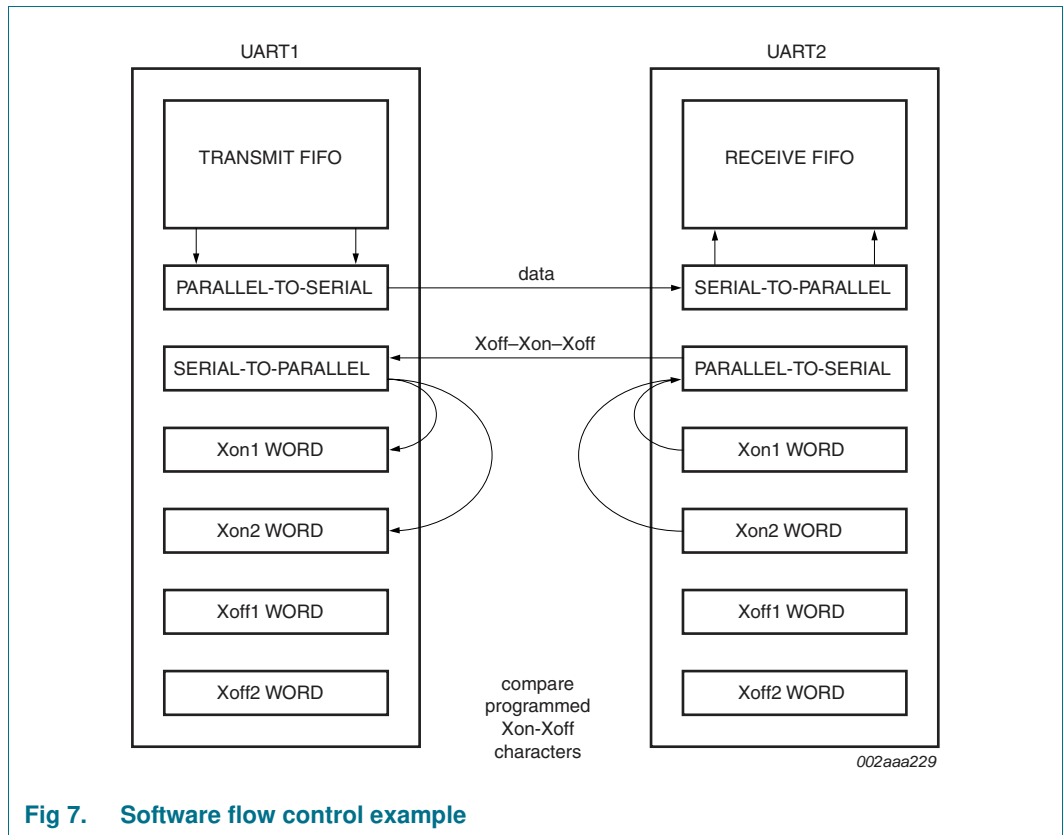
UART1

TRANSMIT FIFO

PARALLEL-TO-SERIAL

SERIAL-TO-PARALLEL

Xon1 WORD

Xon2 WORD

Xoff1 WORD

Xoff2 WORD

data

Xoff–Xon–Xoff

compare programmed Xon-Xoff characters

UART2

RECEIVE FIFO

SERIAL-TO-PARALLEL

PARALLEL-TO-SERIAL

Xon1 WORD

Xon2 WORD

Xoff1 WORD

Xoff2 WORD

002aaa229

Fig 7. Software flow control example